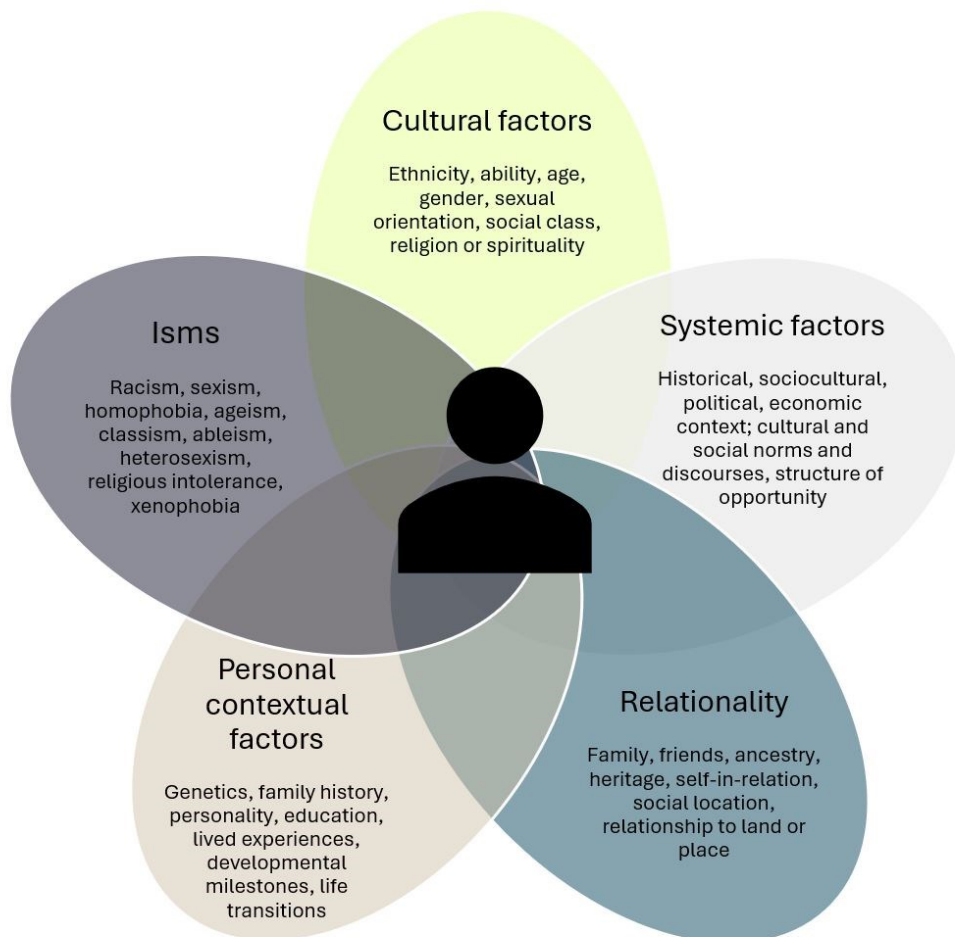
Cultural factors

Ethnicity, ability, age, gender, sexual orientation, social class, religion or spirituality

Isms

Racism, sexism, homophobia, ageism, classism, ableism, heterosexism, religious intolerance, xenophobia

Systemic factors

Historical, sociocultural, political, economic context; cultural and social norms and discourses, structure of opportunity

Personal contextual factors

Genetics, family history, personality, education, lived experiences, developmental milestones, life transitions

Relationality

Family, friends, ancestry, heritage, self-in-relation, social location, relationship to land or place